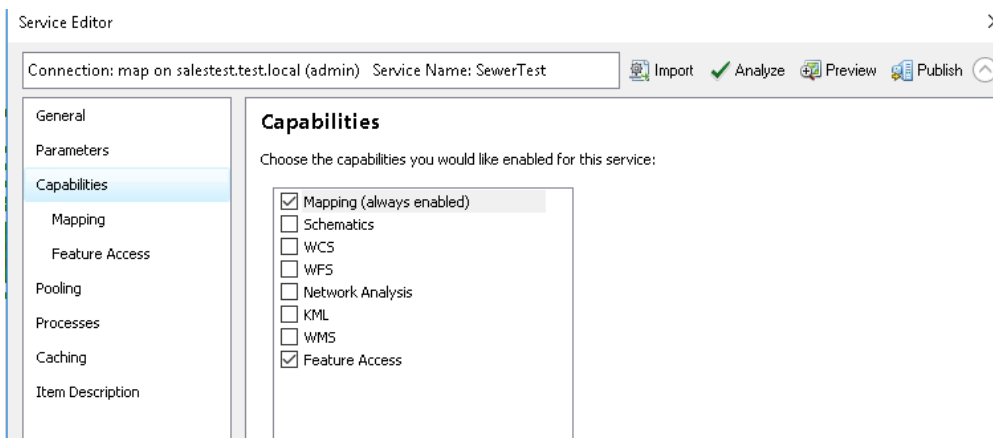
Service Editor

Connection: map on salestest.test.local (admin) Service Name: SewerTest

Import Analyze Preview Publish

General
Parameters
Capabilities
Mapping
Feature Access
Pooling
Processes
Caching
Item Description

Capabilities

Choose the capabilities you would like enabled for this service:

☑ Mapping (always enabled)
☐ Schematics
☐ WCS
☐ WFS
☐ Network Analysis
☐ KML
☐ WMS
☑ Feature Access